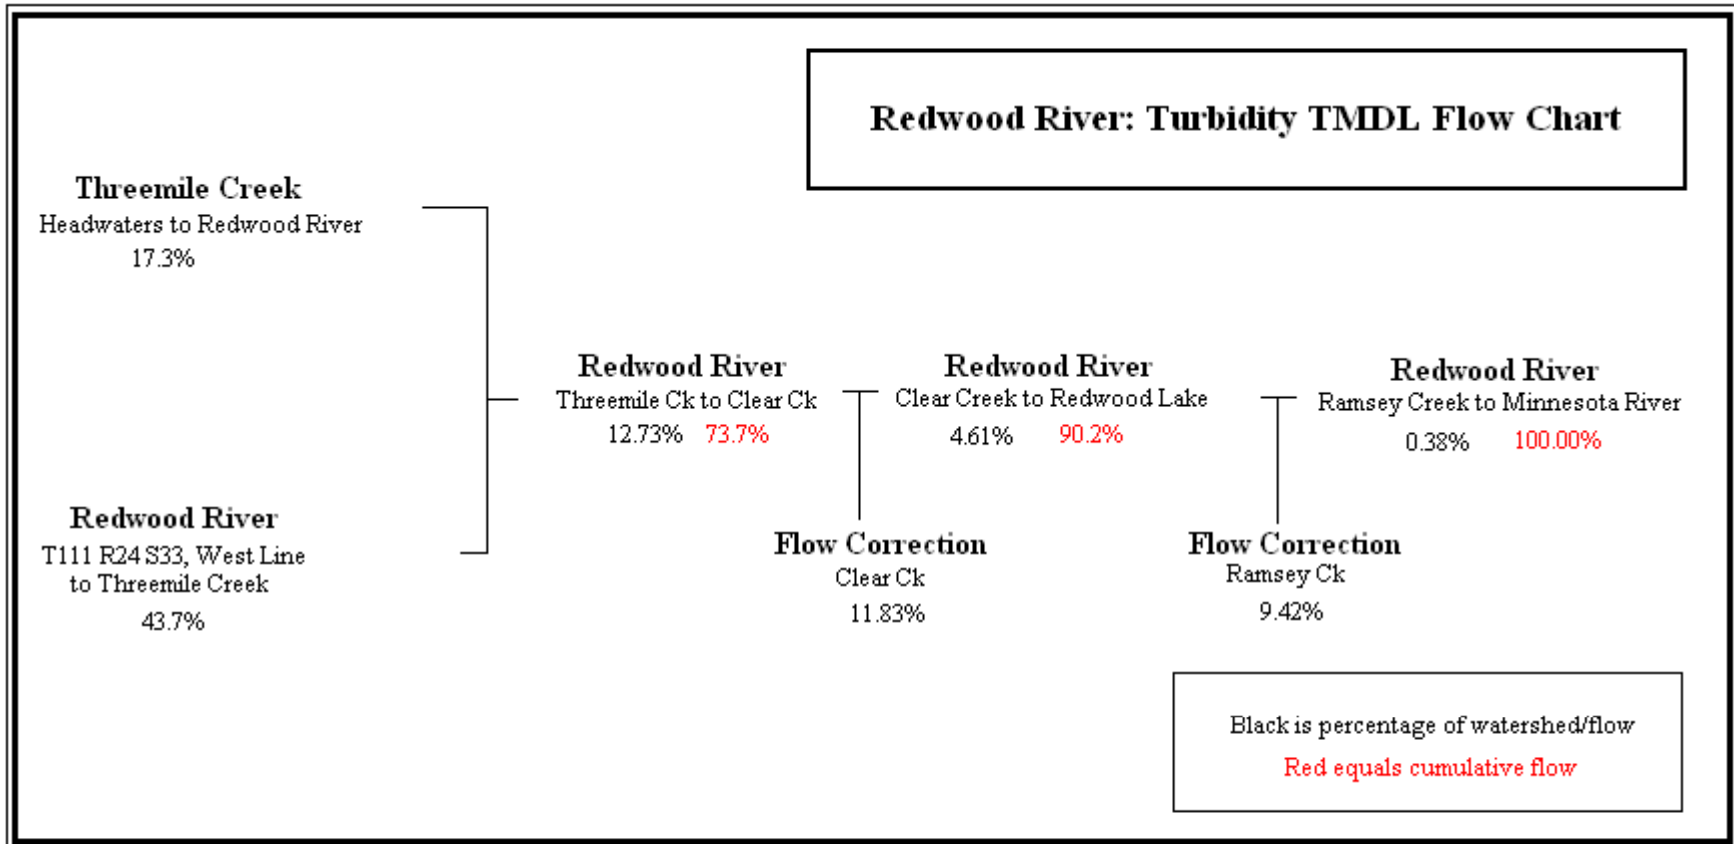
Redwood River: Turbidity TMDL Flow Chart

Threemile Creek
Headwaters to Redwood River
17.3%

Redwood River
T111 R24 S33, West Line to Threemile Creek
43.7%

Redwood River
Threemile Ck to Clear Ck
12.73% 73.7%

Flow Correction
Clear Ck
11.83%

Redwood River
Clear Creek to Redwood Lake
4.61% 90.2%

Flow Correction
Ramsey Ck
9.42%

Redwood River
Ramsey Creek to Minnesota River
0.38% 100.00%

Black is percentage of watershed/flow
Red equals cumulative flow